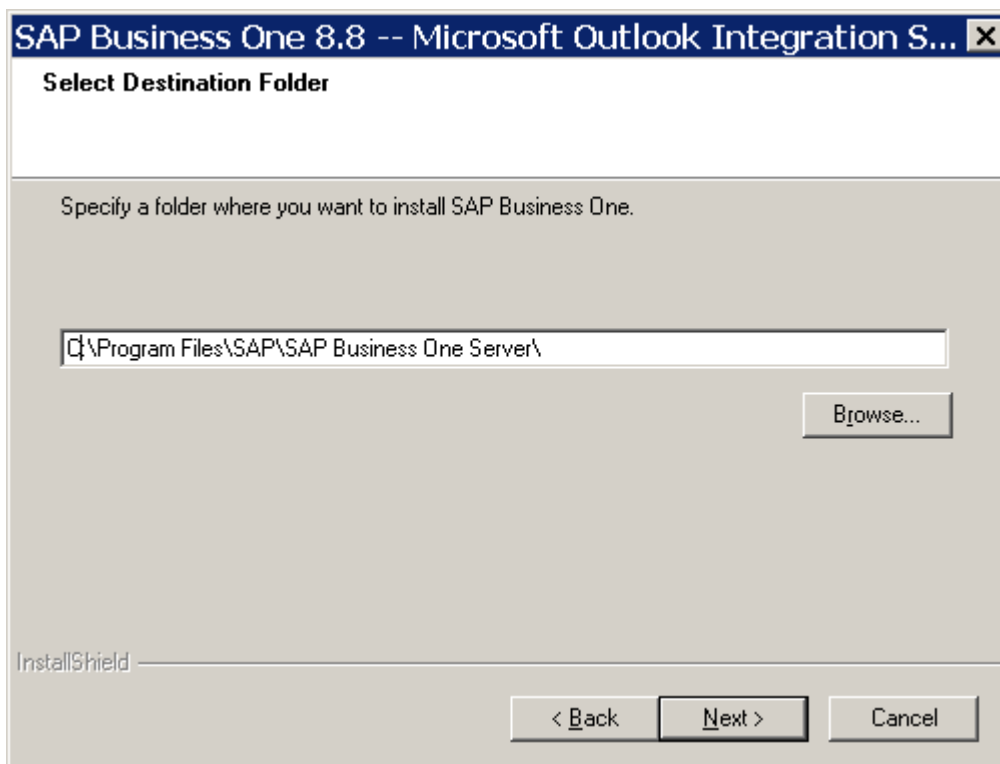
SAP Business One 8.8 -- Microsoft Outlook Integration S...

Select Destination Folder

Specify a folder where you want to install SAP Business One.

C:\Program Files\SAP\SAP Business One Server\

Browse...

InstallShield

< Back

Next >

Cancel